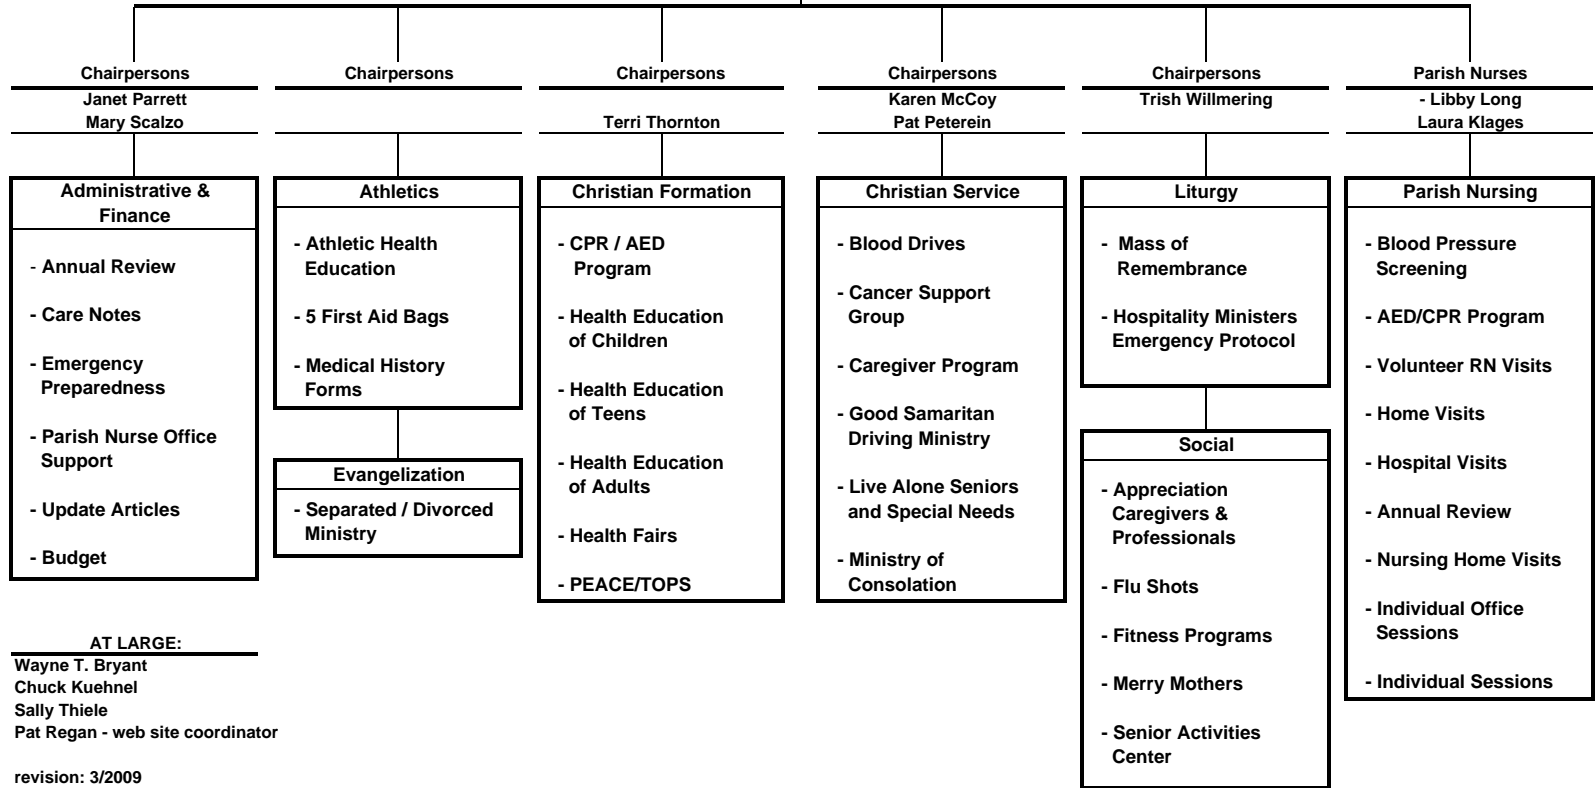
Chairpersons
Janet Parrett
Mary Scalzo

Administrative & Finance

- Annual Review

- Care Notes

- Emergency Preparedness

- Parish Nurse Office Support

- Update Articles

- Budget

Chairpersons

Athletics

- Athletic Health Education

- 5 First Aid Bags

- Medical History Forms

Evangelization

- Separated / Divorced Ministry

Chairpersons
Terri Thornton

Christian Formation

- CPR / AED Program

- Health Education of Children

- Health Education of Teens

- Health Education of Adults

- Health Fairs

- PEACE/TOPS

Chairpersons
Karen McCoy
Pat Peterein

Christian Service

- Blood Drives

- Cancer Support Group

- Caregiver Program

- Good Samaritan Driving Ministry

- Live Alone Seniors and Special Needs

- Ministry of Consolation

Chairpersons
Trish Willmering

Liturgy

- Mass of Remembrance

- Hospitality Ministers Emergency Protocol

Social

- Appreciation Caregivers & Professionals

- Flu Shots

- Fitness Programs

- Merry Mothers

- Senior Activities Center

Parish Nurses
- Libby Long
Laura Klages

Parish Nursing

- Blood Pressure Screening

- AED/CPR Program

- Volunteer RN Visits

- Home Visits

- Hospital Visits

- Annual Review

- Nursing Home Visits

- Individual Office Sessions

- Individual Sessions

AT LARGE:
Wayne T. Bryant
Chuck Kuehnel
Sally Thiele
Pat Regan - web site coordinator

revision: 3/2009